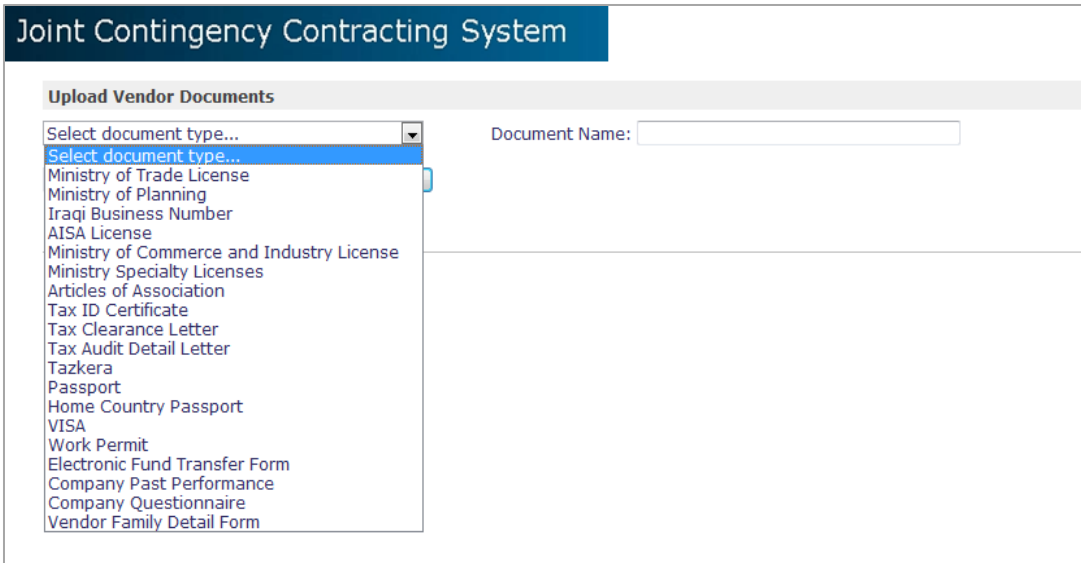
Joint Contingency Contracting System

Upload Vendor Documents

Select document type...

Document Name:

Select document type...
Ministry of Trade License
Ministry of Planning
Iraqi Business Number
AISA License
Ministry of Commerce and Industry License
Ministry Specialty Licenses
Articles of Association
Tax ID Certificate
Tax Clearance Letter
Tax Audit Detail Letter
Tazkera
Passport
Home Country Passport
VISA
Work Permit
Electronic Fund Transfer Form
Company Past Performance
Company Questionnaire
Vendor Family Detail Form